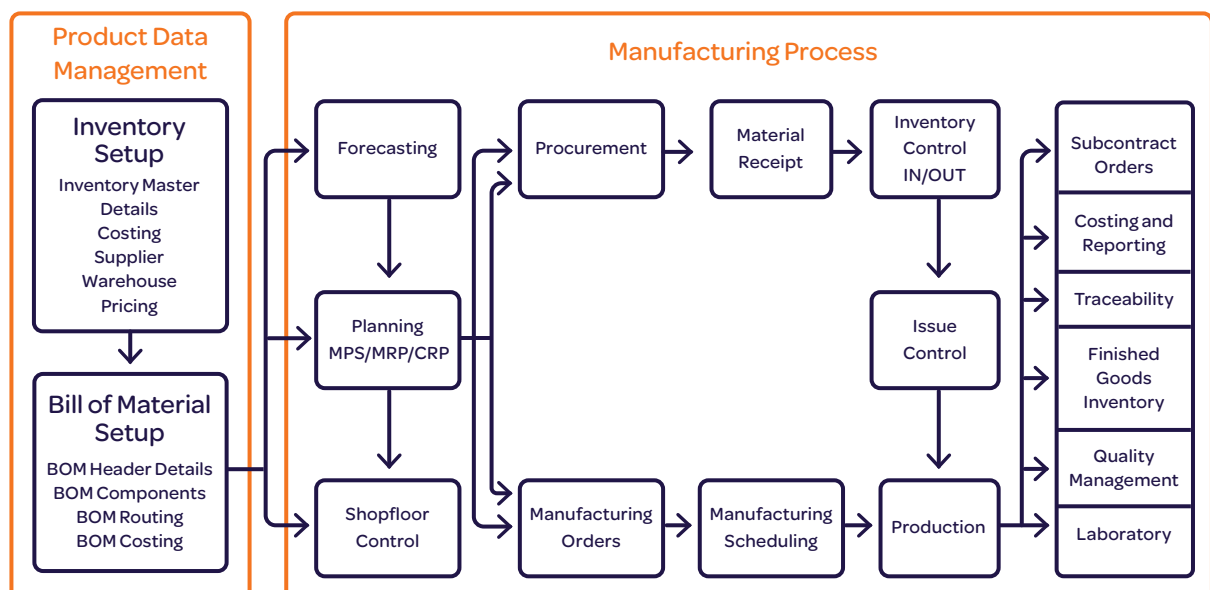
Product Data Management

Inventory Setup
Inventory Master Details
Costing
Supplier
Warehouse
Pricing

Bill of Material Setup
BOM Header Details
BOM Components
BOM Routing
BOM Costing

Manufacturing Process

Forecasting

Planning MPS/MRP/CRP

Shopfloor Control

Procurement

Material Receipt

Inventory Control IN/OUT

Issue Control

Manufacturing Orders

Manufacturing Scheduling

Production

Subcontract Orders

Costing and Reporting

Traceability

Finished Goods Inventory

Quality Management

Laboratory